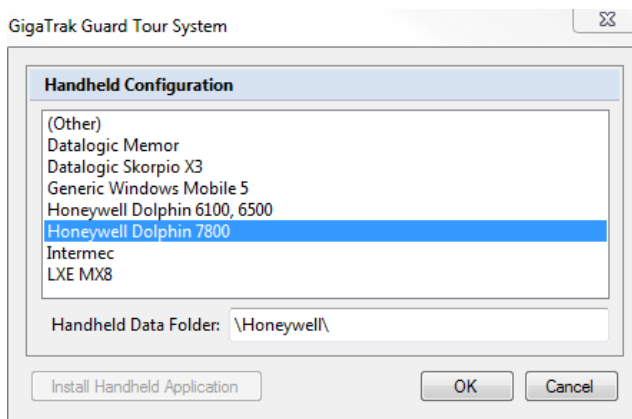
GigaTrak Guard Tour System

Handheld Configuration

(Other)
Datalogic Memor
Datalogic Skorpio X3
Generic Windows Mobile 5
Honeywell Dolphin 6100, 6500
Honeywell Dolphin 7800
Intermec
LXE MX8

Handheld Data Folder: \Honeywell\

Install Handheld Application

OK

Cancel